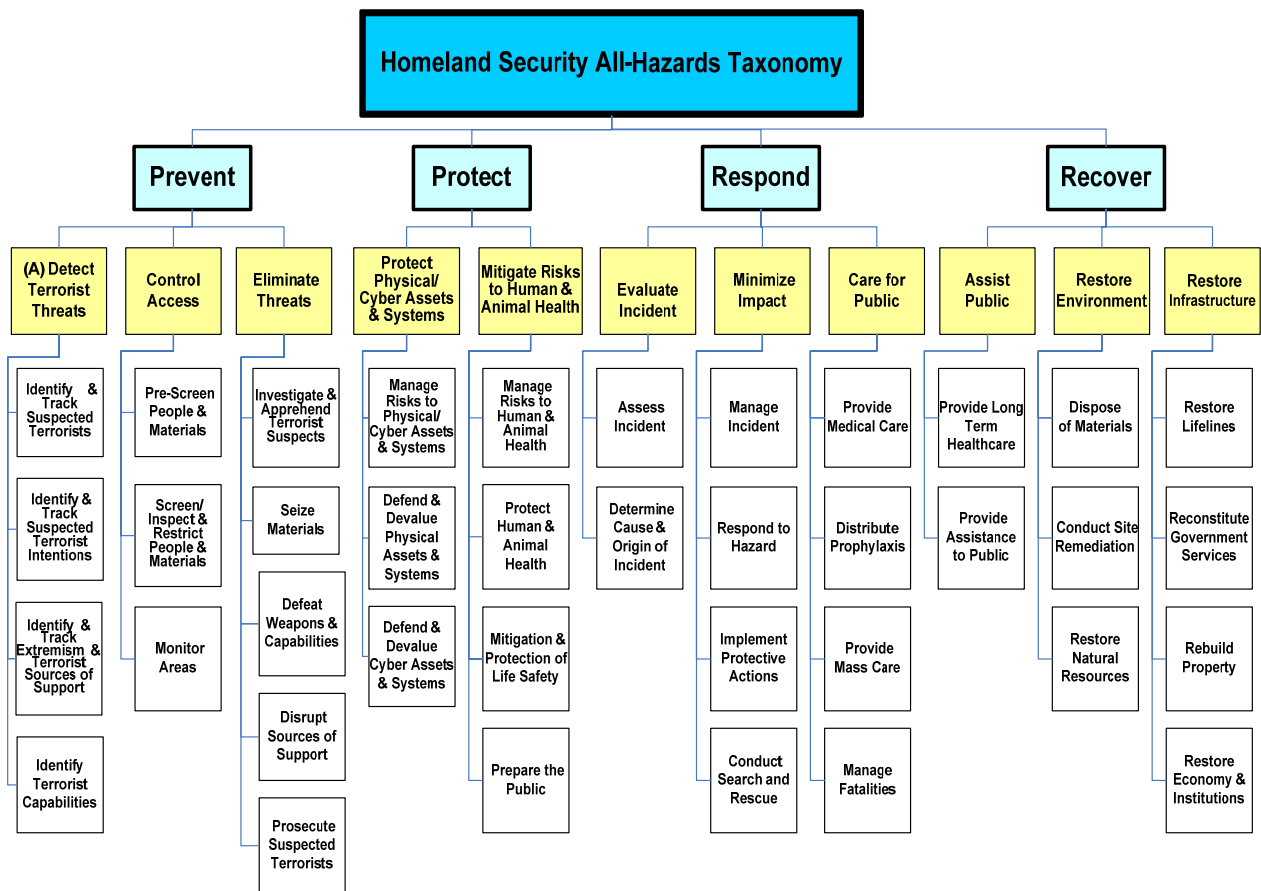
Homeland Security All-Hazards Taxonomy

Prevent

(A) Detect Terrorist Threats

Identify & Track Suspected Terrorists

Identify & Track Suspected Terrorist Intentions

Identify & Track Extremism & Terrorist Sources of Support

Identify Terrorist Capabilities

Control Access

Pre-Screen People & Materials

Screen/ Inspect & Restrict People & Materials

Monitor Areas

Eliminate Threats

Investigate & Apprehend Terrorist Suspects

Seize Materials

Defeat Weapons & Capabilities

Disrupt Sources of Support

Prosecute Suspected Terrorists

Protect

Protect Physical/ Cyber Assets & Systems

Manage Risks to Physical/ Cyber Assets & Systems

Defend & Devalue Physical Assets & Systems

Defend & Devalue Cyber Assets & Systems

Mitigate Risks to Human & Animal Health

Manage Risks to Human & Animal Health

Protect Human & Animal Health

Mitigation & Protection of Life Safety

Prepare the Public

Respond

Evaluate Incident

Assess Incident

Determine Cause & Origin of Incident

Minimize Impact

Manage Incident

Respond to Hazard

Implement Protective Actions

Conduct Search and Rescue

Care for Public

Provide Medical Care

Distribute Prophylaxis

Provide Mass Care

Manage Fatalities

Recover

Assist Public

Provide Long Term Healthcare

Provide Assistance to Public

Restore Environment

Dispose of Materials

Conduct Site Remediation

Restore Natural Resources

Restore Infrastructure

Restore Lifelines

Reconstitute Government Services

Rebuild Property

Restore Economy & Institutions